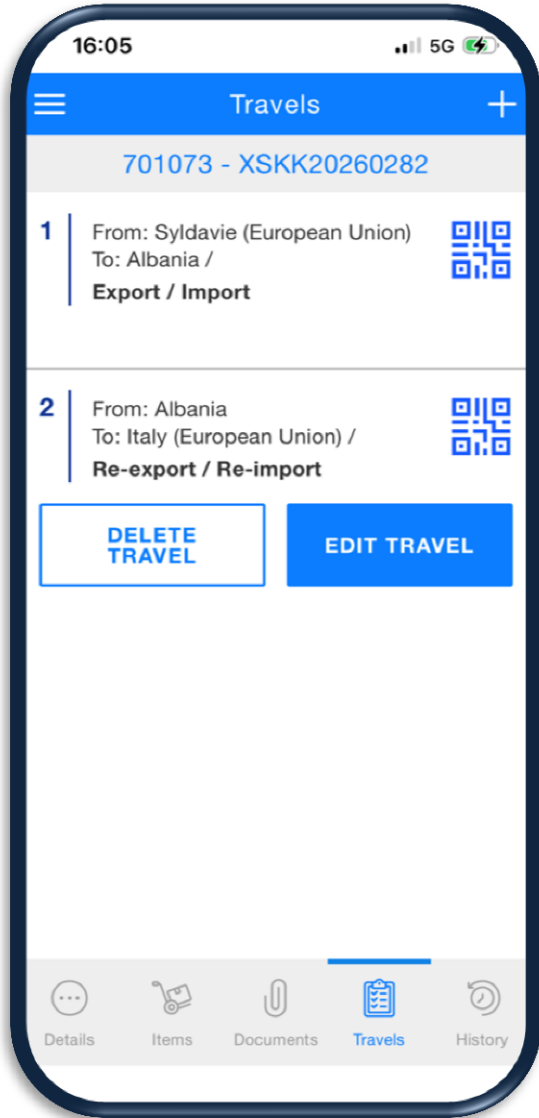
16:05
5G

Travels

701073 - XSKK20260282

1
From: Syldavie (European Union)
To: Albania /
**Export / Import**

2
From: Albania
To: Italy (European Union) /
**Re-export / Re-import**

DELETE TRAVEL

EDIT TRAVEL

Details
Items
Documents
Travels
History